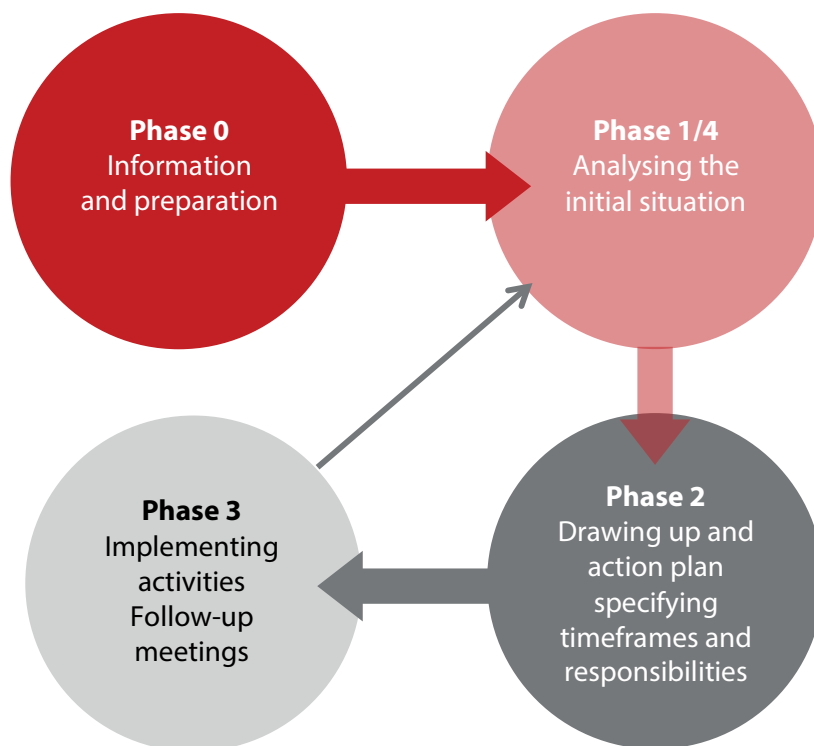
**Phase 0**
Information and preparation

**Phase 1/4**
Analysing the initial situation

**Phase 2**
Drawing up and action plan specifying timeframes and responsibilities

**Phase 3**
Implementing activities
Follow-up meetings